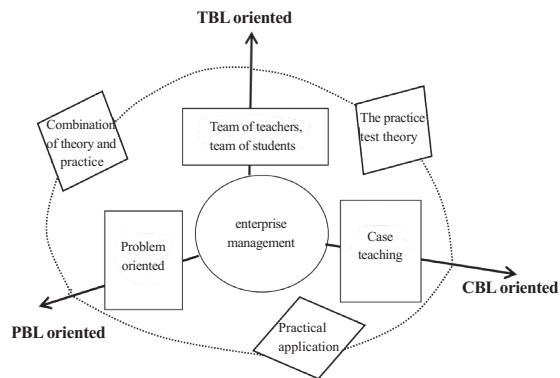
TBL oriented

Combination of theory and practice

Team of teachers, team of students

The practice test theory

Problem oriented

enterprise management

Case teaching

CBL oriented

PBL oriented

Practical application